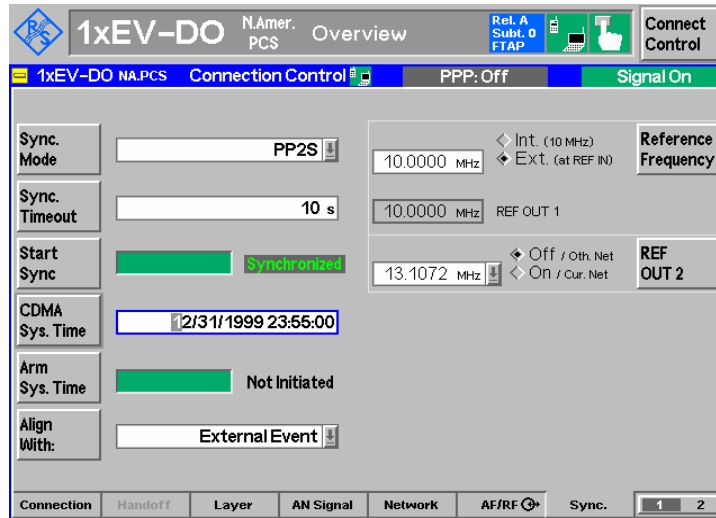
1xEV-DO N.Amer. PCS Overview Rel. A Subt. 0 FTAP Connect Control

1xEV-DO NA.PCS Connection Control PPP: Off Signal On

Sync. Mode PP2S

10.0000 MHz ◇ Int. (10 MHz) ◆ Ext. (at REF IN) Reference Frequency

Sync. Timeout 10 s

10.0000 MHz REF OUT 1

Start Sync Synchronized

13.1072 MHz ◆ Off / Oth. Net ◇ On / Cur. Net REF OUT 2

CDMA Sys. Time 12/31/1999 23:55:00

Arm Sys. Time Not Initiated

Align With: External Event

Connection | Handoff | Layer | AN Signal | Network | AF/RF | Sync. | 1 | 2